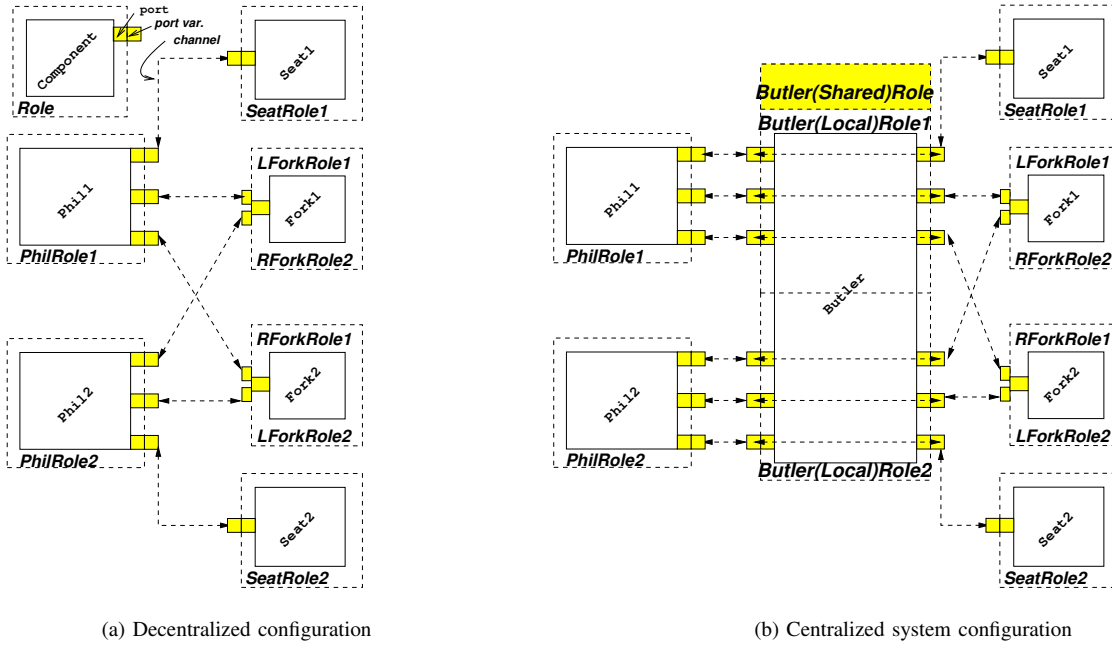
port
port var.
channel
Component
Role
Seat1
SeatRole1
Phil1
PhilRole1
LForkRole1
Fork1
RForkRole2
Phil2
PhilRole2
RForkRole1
Fork2
LForkRole2
Seat2
SeatRole2

(a) Decentralized configuration

Butler(Shared)Role
Butler(Local)Role1
Seat1
SeatRole1
Phil1
PhilRole1
LForkRole1
Fork1
RForkRole2
Butler
Phil2
PhilRole2
RForkRole1
Fork2
LForkRole2
Butler(Local)Role2
Seat2
SeatRole2

(b) Centralized system configuration